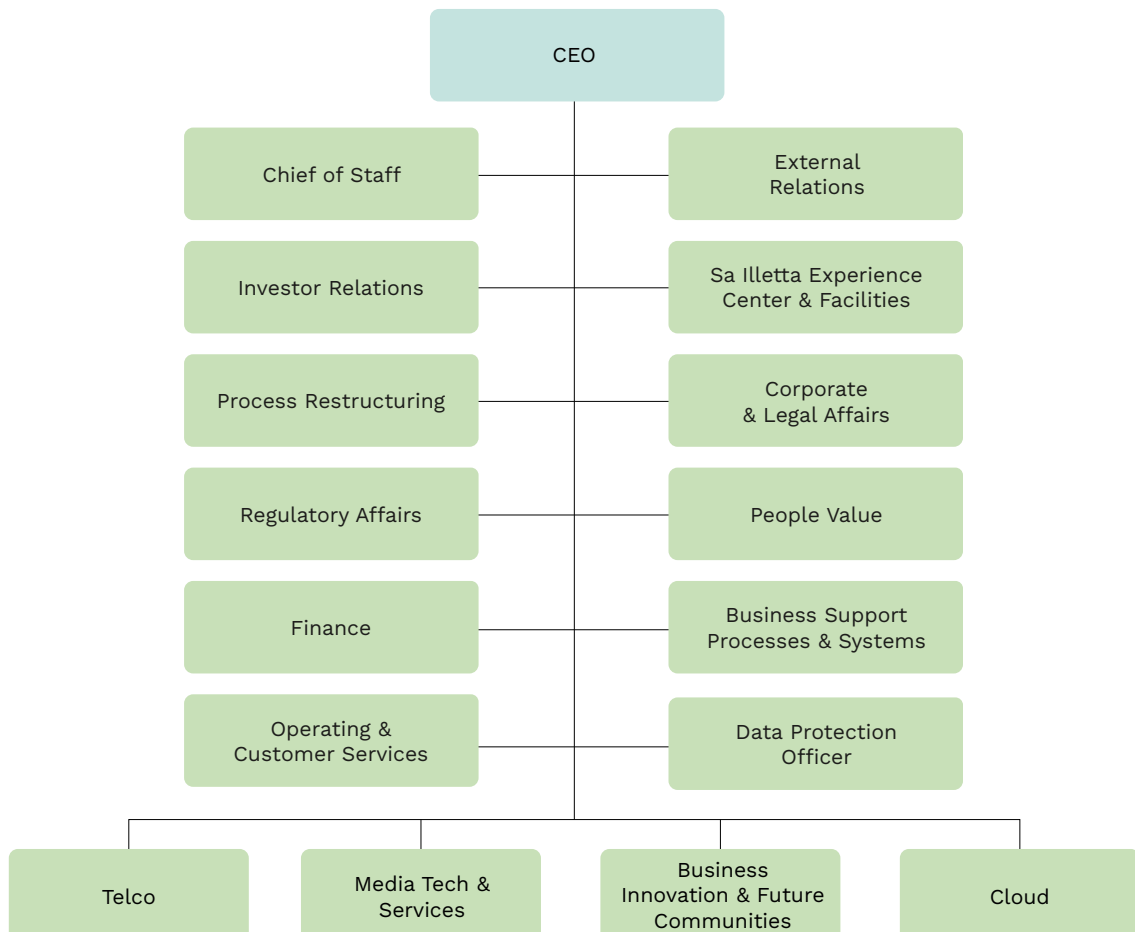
CEO

Chief of Staff

External Relations

Investor Relations

Sa Illetta Experience Center & Facilities

Process Restructuring

Corporate & Legal Affairs

Regulatory Affairs

People Value

Finance

Business Support Processes & Systems

Operating & Customer Services

Data Protection Officer

Telco

Media Tech & Services

Business Innovation & Future Communities

Cloud